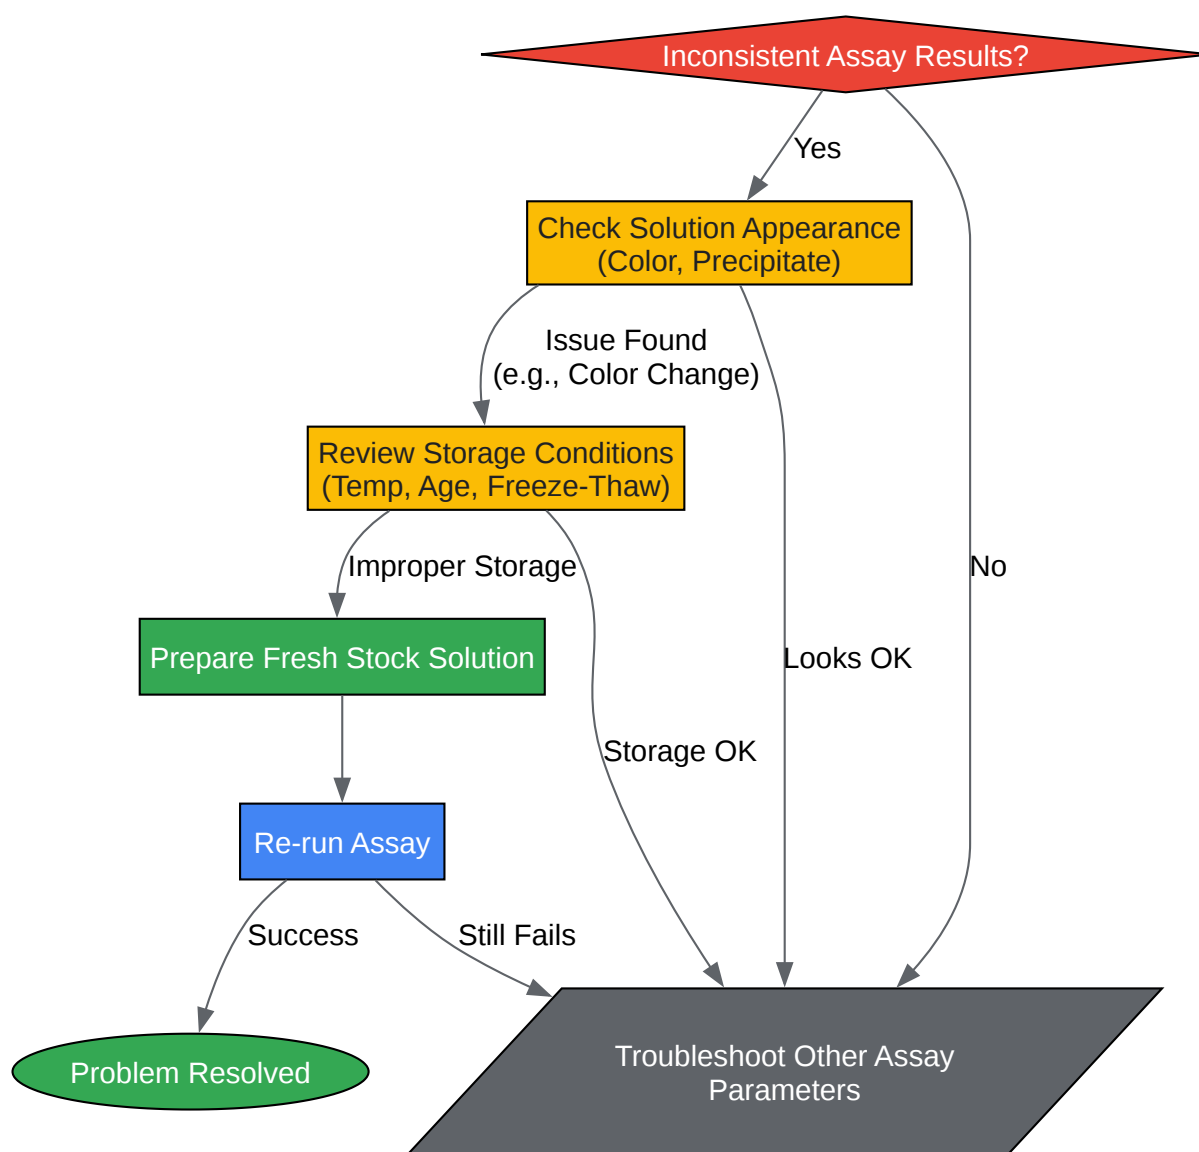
Inconsistent Assay Results?

Yes

No

Check Solution Appearance
(Color, Precipitate)

Issue Found
(e.g., Color Change)

Looks OK

Review Storage Conditions
(Temp, Age, Freeze-Thaw)

Improper Storage

Storage OK

Prepare Fresh Stock Solution

Re-run Assay

Success

Still Fails

Problem Resolved

Troubleshoot Other Assay Parameters